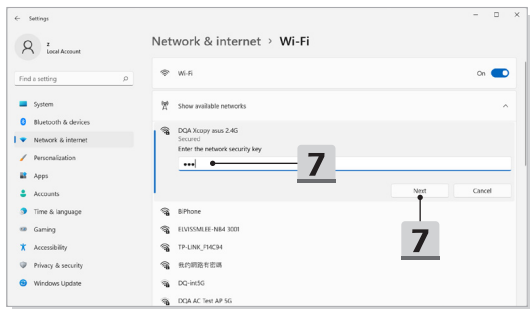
Settings

z
Local Account

Find a setting

System
Bluetooth & devices
Network & internet
Personalization
Apps
Accounts
Time & language
Gaming
Accessibility
Privacy & security
Windows Update

Network & internet > Wi-Fi

Wi-Fi
On

Show available networks

DQA Xcopy asus 2.4G
Secured
Enter the network security key
•••

7

Next
Cancel

7

BiPhone
ELVISSMLEE-NB4 3001
TP-LINK_F14C84
我的網路有密碼
DQ-inc5G
DQA AC Test AP 5G